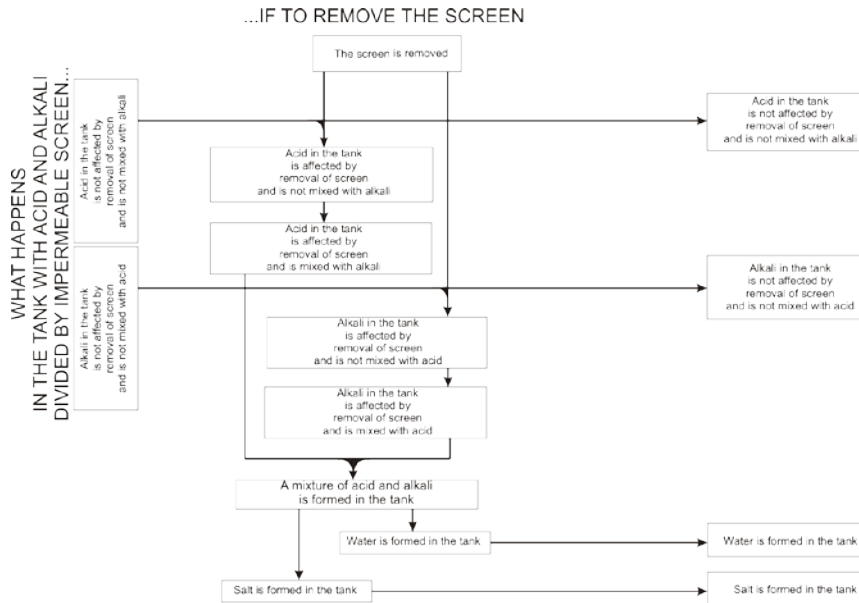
WHAT HAPPENS
IN THE TANK WITH ACID AND ALKALI
DIVIDED BY IMPERMEABLE SCREEN...

...IF TO REMOVE THE SCREEN

The screen is removed

Acid in the tank is not affected by removal of screen and is not mixed with alkali

Acid in the tank is affected by removal of screen and is not mixed with alkali

Acid in the tank is affected by removal of screen and is mixed with alkali

Acid in the tank is not affected by removal of screen and is not mixed with alkali

Alkali in the tank is not affected by removal of screen and is not mixed with acid

Alkali in the tank is affected by removal of screen and is not mixed with acid

Alkali in the tank is affected by removal of screen and is mixed with acid

Alkali in the tank is not affected by removal of screen and is not mixed with acid

A mixture of acid and alkali is formed in the tank

Water is formed in the tank

Water is formed in the tank

Salt is formed in the tank

Salt is formed in the tank